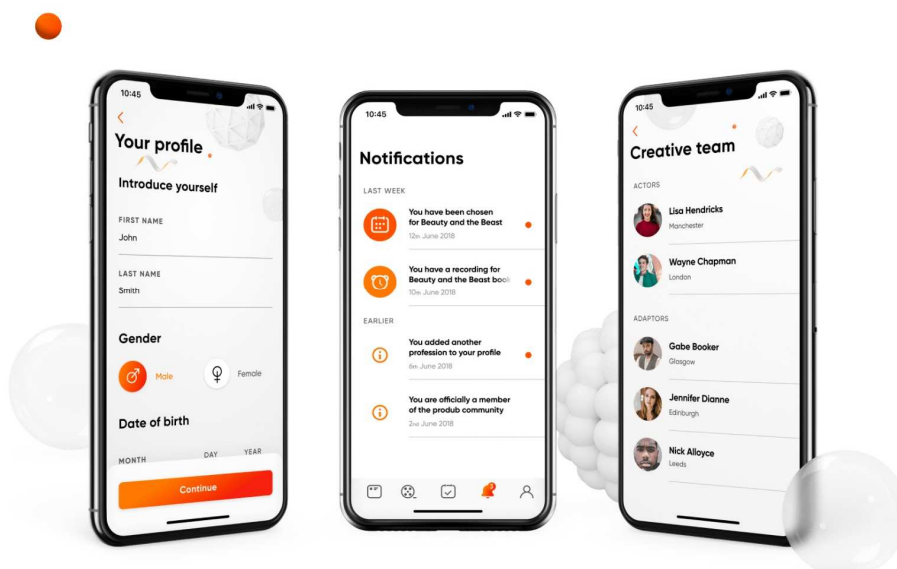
10:45

Your profile

Introduce yourself

FIRST NAME
John

LAST NAME
Smith

Gender

Male

Female

Date of birth

MONTH

DAY

YEAR

Continue

10:45

Notifications

LAST WEEK

You have been chosen for Beauty and the Beast
12th June 2018

You have a recording for Beauty and the Beast book
10th June 2018

EARLIER

You added another profession to your profile
8th June 2018

You are officially a member of the produb community
2nd June 2018

10:45

Creative team

ACTORS

Lisa Hendricks
Manchester

Wayne Chapman
London

ADAPTORS

Gabe Booker
Glasgow

Jennifer Dianne
Edinburgh

Nick Alloyce
Leeds